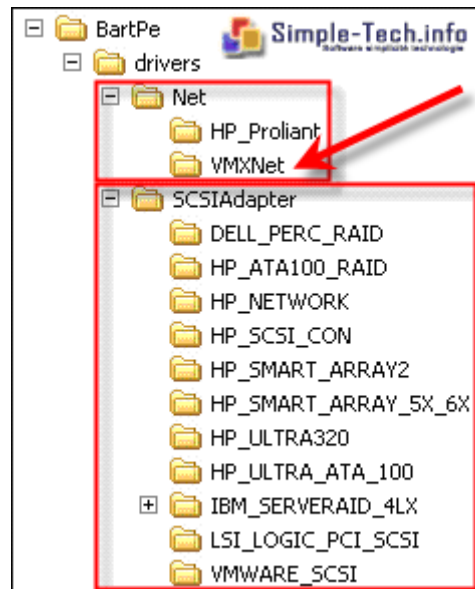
BartPe
Simple-Tech.info
Software simplicité technologie
drivers
Net
HP_Proliant
VMXNet
SCSIAdapter
DELL_PERC_RAID
HP_ATA100_RAID
HP_NETWORK
HP_SCSI_CON
HP_SMART_ARRAY2
HP_SMART_ARRAY_5X_6X
HP_ULTRA320
HP_ULTRA_ATA_100
IBM_SERVERAID_4LX
LSI_LOGIC_PCI_SCSI
VMWARE_SCSI